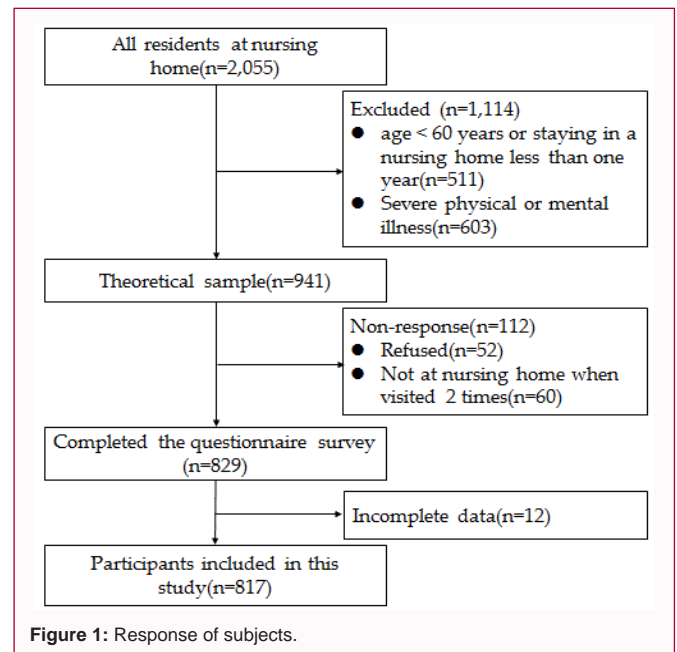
All residents at nursing home(n=2,055)

Excluded (n=1,114)
- age < 60 years or staying in a nursing home less than one year(n=511)
- Severe physical or mental illness(n=603)

Theoretical sample(n=941)

Non-response(n=112)
- Refused(n=52)
- Not at nursing home when visited 2 times(n=60)

Completed the questionnaire survey (n=829)

Incomplete data(n=12)

Participants included in this study(n=817)

**Figure 1:** Response of subjects.